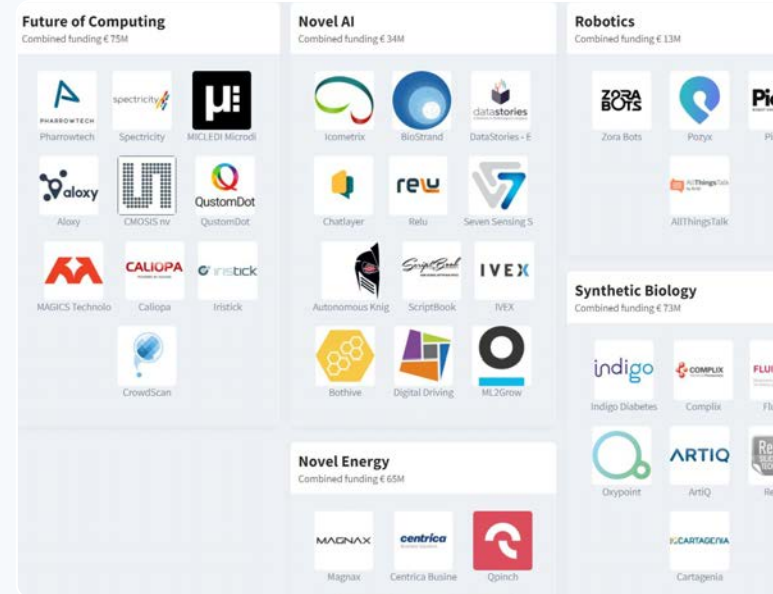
Future of Computing
Combined funding € 75M

PHARROWTECH
Pharrowtech

spectricity
Spectricity

MICLEDI Microdi

aloxy
Aloxy

CMOSIS nv

QustomDot
QustomDot

MAGICS Technolo

CALIOPA
Caliopa

irisstick
Iristick

CrowdScan

Novel AI
Combined funding € 34M

Icometrix

BioStrand

datastories
DataStories - E

Chatlayer

relu
Relu

Seven Sensing S

Autonomous Knig

ScriptBook
ScriptBook

IVEX
IVEX

Bothive

Digital Driving

ML2Grow

Novel Energy
Combined funding € 65M

MAGNAX
Magnax

centrica
Centrica Busine

Qpinch

Robotics
Combined funding € 13M

ZORA BOTS
Zora Bots

Pozyx

Pi
Pi

AllThingsTalk
AllThingsTalk

Synthetic Biology
Combined funding € 73M

indigo
Indigo Diabetes

COMPLIX
Complix

FLU
Fl

Oxypoint

ARTIQ
ArtiQ

Re
Re

CARTAGENIA
Cartagenia